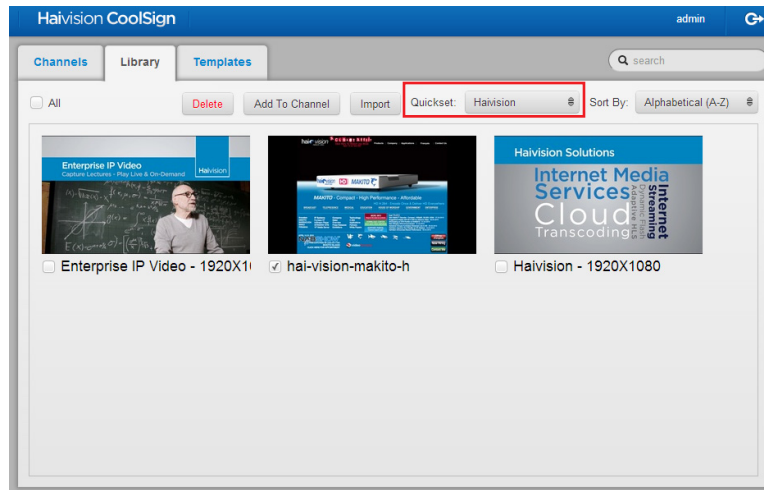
Haivision CoolSign

admin

Channels

Library

Templates

search

All

Delete

Add To Channel

Import

Quickset:

Haivision

Sort By:

Alphabetical (A-Z)

Enterprise IP Video

Capture Lectures · Play Live & On-Demand

Haivision

haivision

MAKITO

MAKITO · Compact · High Performance · Affordable

Haivision Solutions

Internet Media Services

Cloud Transcoding

Internet Streaming

Adaptive HLS

Enterprise IP Video - 1920X1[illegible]

hai-vision-makito-h

Haivision - 1920X1080